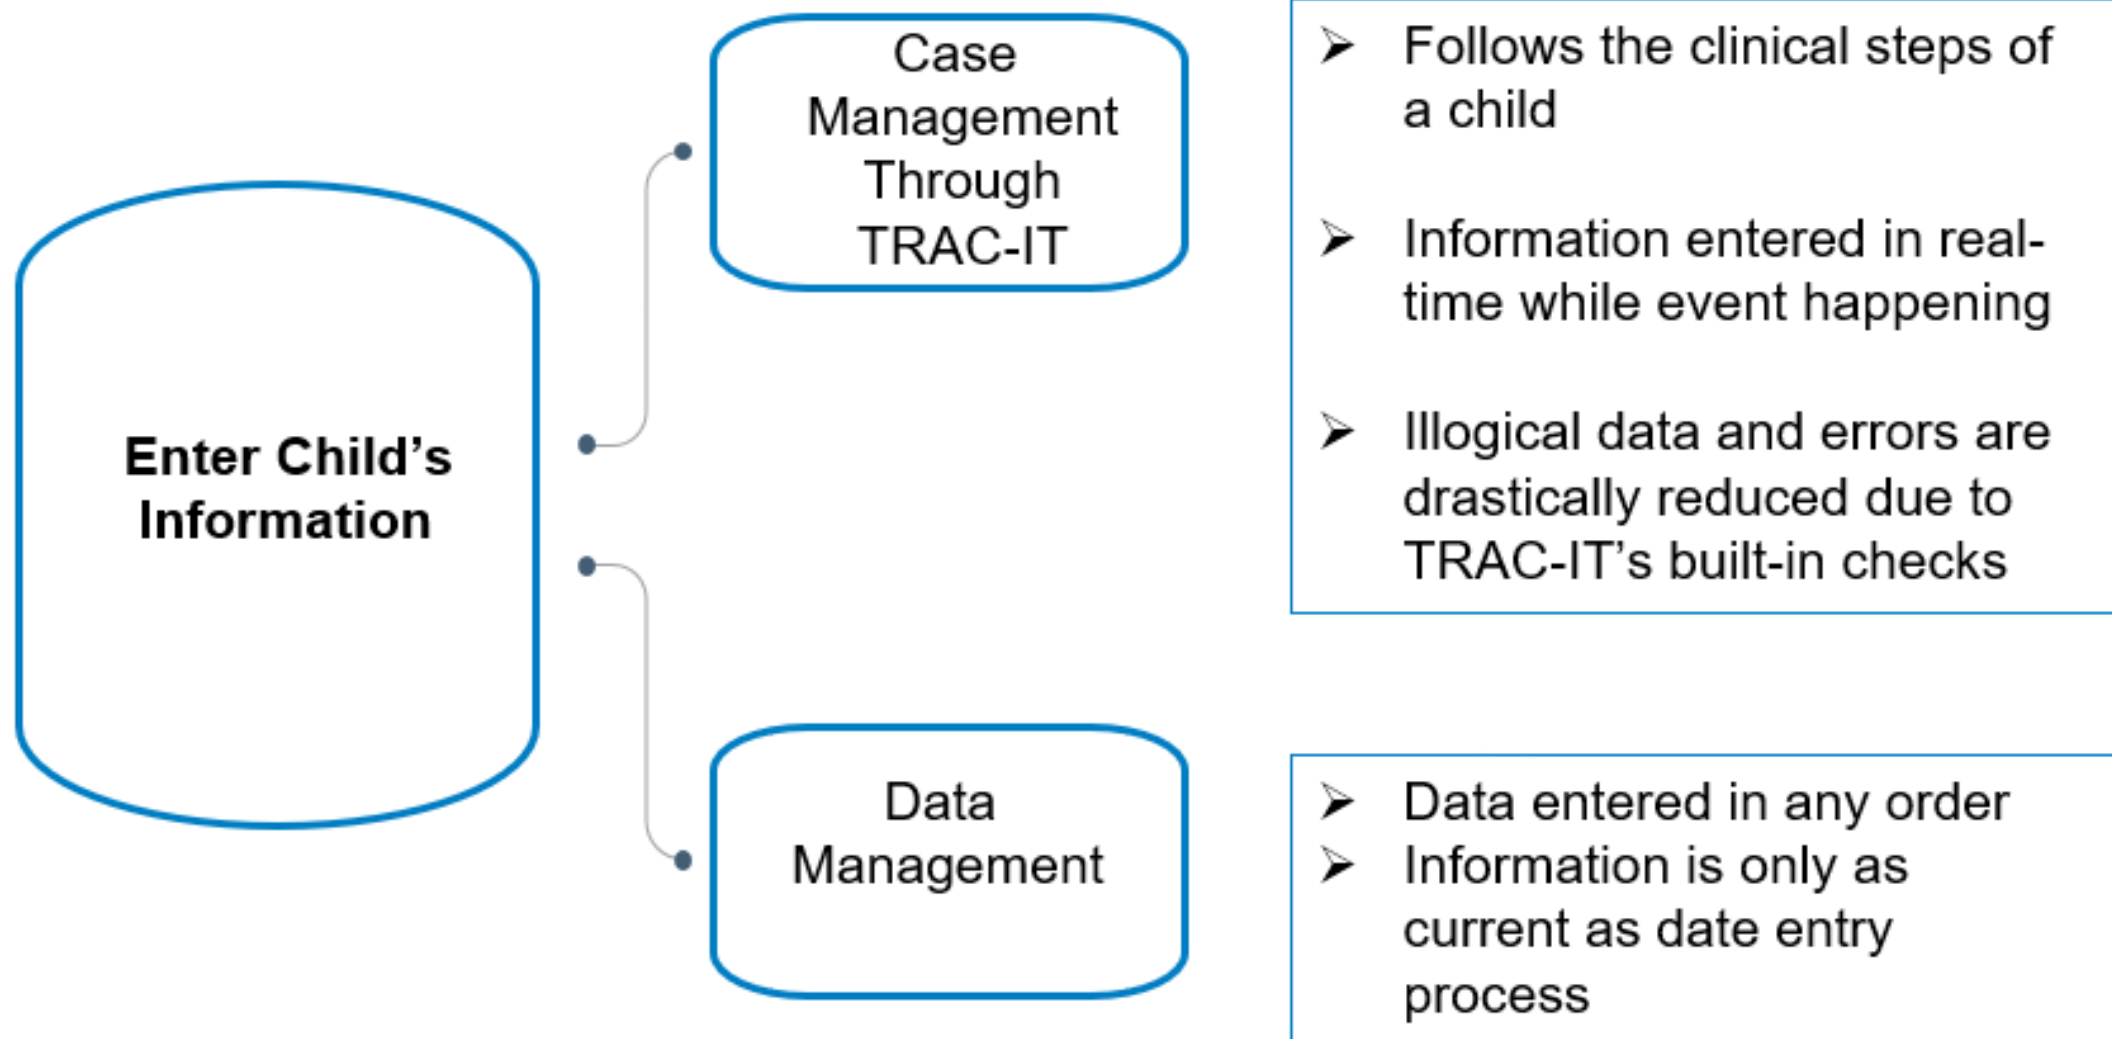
Enter Child's Information

Case Management Through TRAC-IT

➢ Follows the clinical steps of a child

➢ Information entered in real-time while event happening

➢ Illogical data and errors are drastically reduced due to TRAC-IT's built-in checks

Data Management

➢ Data entered in any order
➢ Information is only as current as date entry process